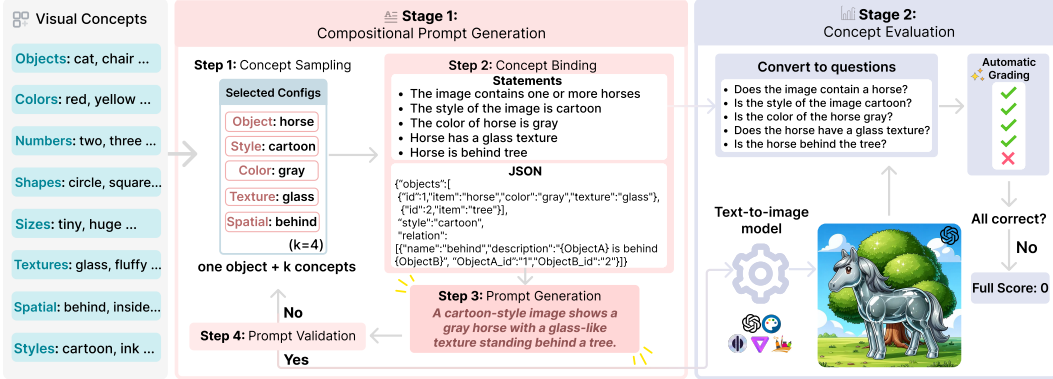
Visual Concepts

Objects: cat, chair ...

Colors: red, yellow ...

Numbers: two, three ...

Shapes: circle, square...

Sizes: tiny, huge ...

Textures: glass, fluffy ...

Spatial: behind, inside...

Styles: cartoon, ink ...

Stage 1:
Compositional Prompt Generation

Step 1: Concept Sampling

Selected Configs

Object: horse

Style: cartoon

Color: gray

Texture: glass

Spatial: behind

(k=4)

one object + k concepts

Step 2: Concept Binding

Statements

• The image contains one or more horses
• The style of the image is cartoon
• The color of horse is gray
• Horse has a glass texture
• Horse is behind tree

JSON

{"objects":[
{"id":1,"item":"horse","color":"gray","texture":"glass"},
{"id":2,"item":"tree"}],
"style":"cartoon",
"relation":
[{"name":"behind","description":"{ObjectA} is behind {ObjectB}", "ObjectA_id":"1","ObjectB_id":"2"}]}

Step 3: Prompt Generation

A cartoon-style image shows a gray horse with a glass-like texture standing behind a tree.

No

Step 4: Prompt Validation

Yes

Stage 2:
Concept Evaluation

Convert to questions

• Does the image contain a horse?
• Is the style of the image cartoon?
• Is the color of the horse gray?
• Does the horse have a glass texture?
• Is the horse behind the tree?

Automatic Grading

Text-to-image model

All correct?

No

Full Score: 0